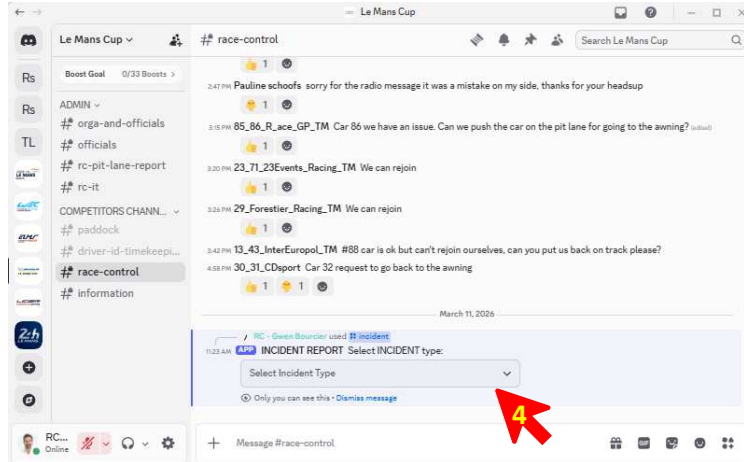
Le Mans Cup

Rs
Rs
TL

Le Mans Cup
Boost Goal 0/33 Boosts >
ADMIN
# orga-and-officials
# officials
# rc-pit-lane-report
# rc-it
COMPETITORS CHANN...
# paddock
# driver-id-timekeepi...
# race-control
# information

RC... Online

# race-control
Search Le Mans Cup

👍 1
2:47 PM Pauline schoofs sorry for the radio message it was a mistake on my side, thanks for your headsup
1
3:15 PM 85_86_R_ace_GP_TM Car 86 we have an issue. Can we push the car on the pit lane for going to the awning? (edited)
👍 1
3:20 PM 23_71_23Events_Racing_TM We can rejoin
👍 1
3:26 PM 29_Forestier_Racing_TM We can rejoin
👍 1
3:42 PM 13_43_InterEuropol_TM #88 car is ok but can't rejoin ourselves, can you put us back on track please?
4:58 PM 30_31_CDsport Car 32 request to go back to the awning
👍 1 1

March 11, 2026

RC - Gwen Bourcier used # incident
11:23 AM APP INCIDENT REPORT Select INCIDENT type:
Select Incident Type
Only you can see this • Dismiss message

4

Message #race-control